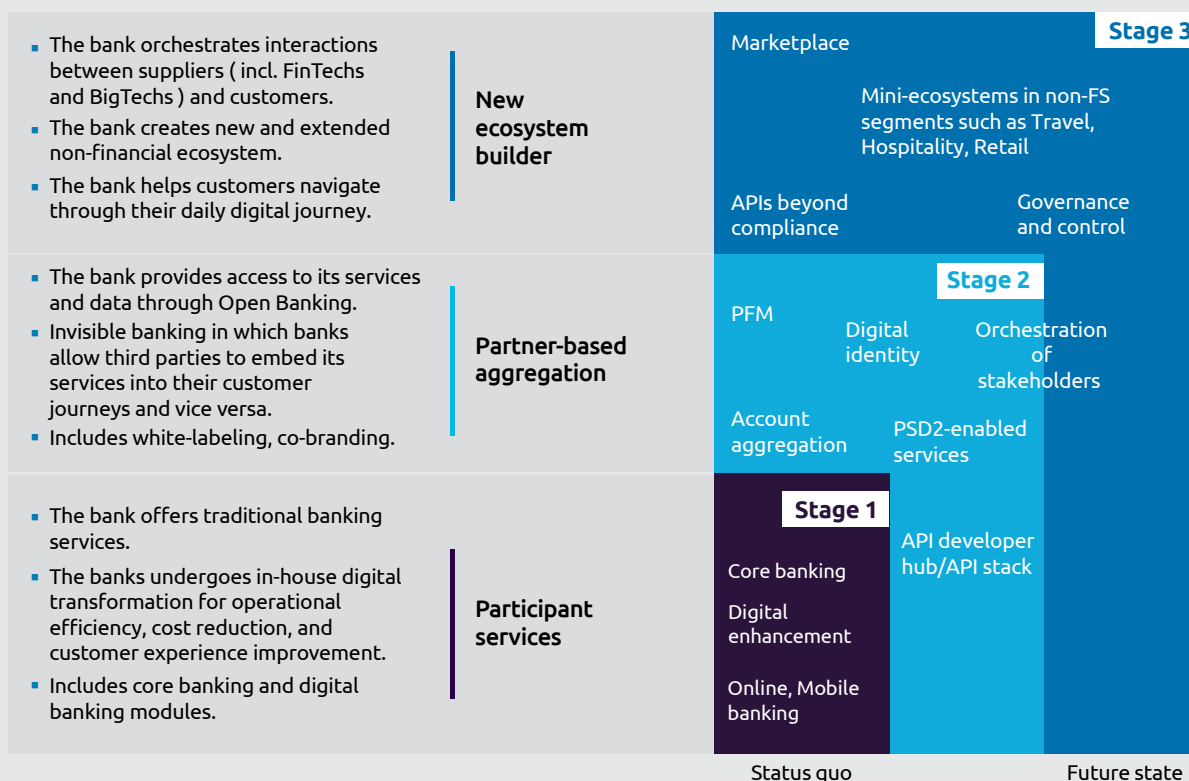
- The bank orchestrates interactions between suppliers ( incl. FinTechs and BigTechs ) and customers.
- The bank creates new and extended non-financial ecosystem.
- The bank helps customers navigate through their daily digital journey.

New ecosystem builder

Stage 3

Marketplace

Mini-ecosystems in non-FS segments such as Travel, Hospitality, Retail

APIs beyond compliance

Governance and control

- The bank provides access to its services and data through Open Banking.
- Invisible banking in which banks allow third parties to embed its services into their customer journeys and vice versa.
- Includes white-labeling, co-branding.

Partner-based aggregation

Stage 2

PFM

Digital identity

Orchestration of stakeholders

Account aggregation

PSD2-enabled services

- The bank offers traditional banking services.
- The banks undergoes in-house digital transformation for operational efficiency, cost reduction, and customer experience improvement.
- Includes core banking and digital banking modules.

Participant services

Stage 1

Core banking

Digital enhancement

Online, Mobile banking

API developer hub/API stack

Status quo

Future state